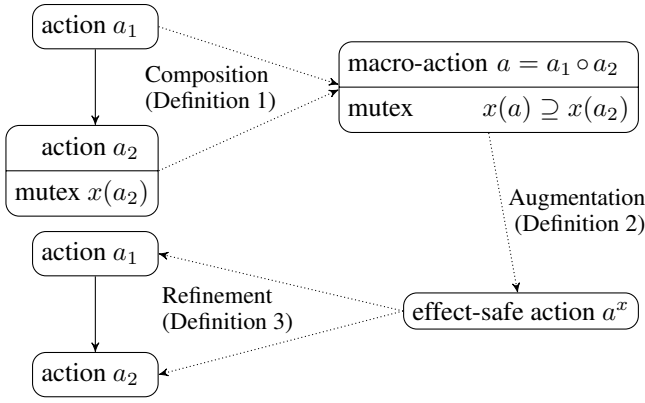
action $a_1$

Composition
(Definition 1)

action $a_2$

mutex $x(a_2)$

macro-action $a = a_1 \circ a_2$

mutex $x(a) \supseteq x(a_2)$

Augmentation
(Definition 2)

action $a_1$

Refinement
(Definition 3)

effect-safe action $a^x$

action $a_2$